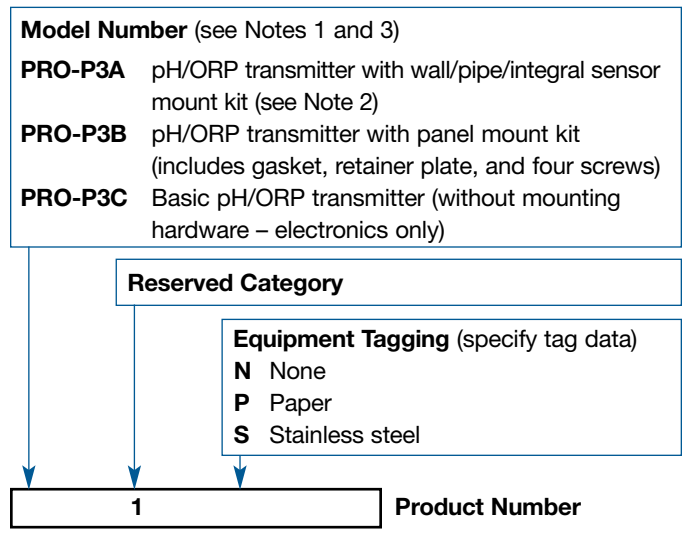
**Model Number** (see Notes 1 and 3)

**PRO-P3A** pH/ORP transmitter with wall/pipe/integral sensor mount kit (see Note 2)

**PRO-P3B** pH/ORP transmitter with panel mount kit (includes gasket, retainer plate, and four screws)

**PRO-P3C** Basic pH/ORP transmitter (without mounting hardware – electronics only)

**Reserved Category**

**Equipment Tagging** (specify tag data)

**N** None

**P** Paper

**S** Stainless steel

1

**Product Number**